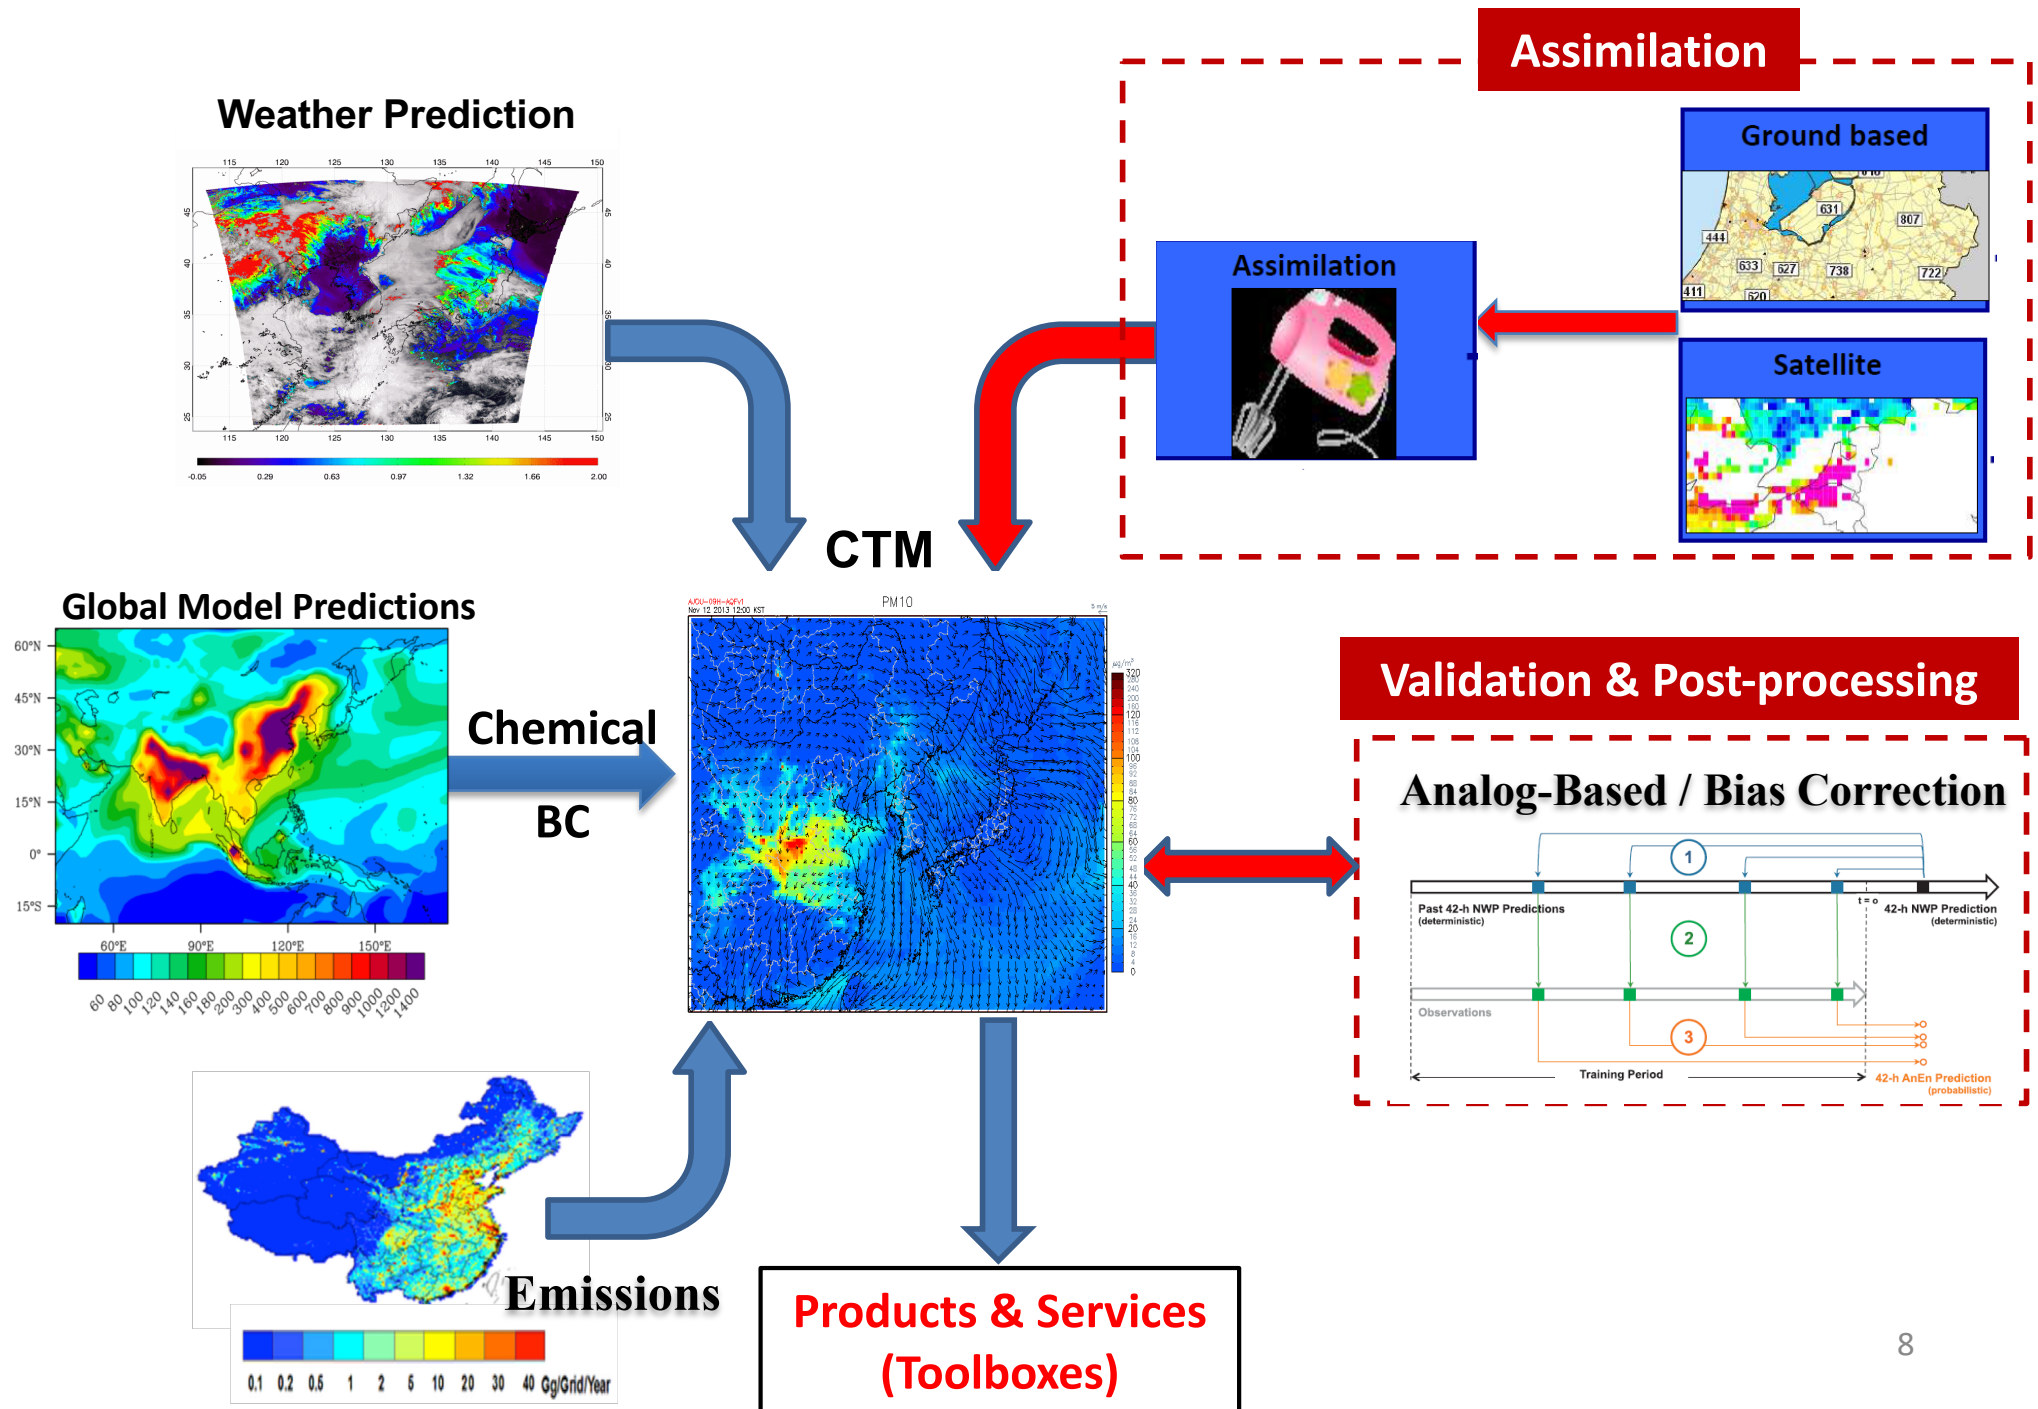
Assimilation

Weather Prediction

115 120 125 130 135 140 145 150

-0.05 0.29 0.63 0.97 1.32 1.66 2.00

Ground based

631 807 444 633 627 738 722 411 620

Assimilation

Satellite

CTM

Global Model Predictions

60°N 45°N 30°N 15°N 0° 15°S

60°E 90°E 120°E 150°E

60 80 100 120 140 160 180 200 300 400 500 600 700 800 900 1000 1200 1400

Chemical

BC

PM10

Validation & Post-processing

Analog-Based / Bias Correction

1

Past 42-h NWP Predictions (deterministic)

t = 0

42-h NWP Prediction (deterministic)

2

Observations

3

Training Period

42-h AnEn Prediction (probabilistic)

Emissions

0.1 0.2 0.5 1 2 5 10 20 30 40 Gg/Grid/Year

Products & Services (Toolboxes)

8